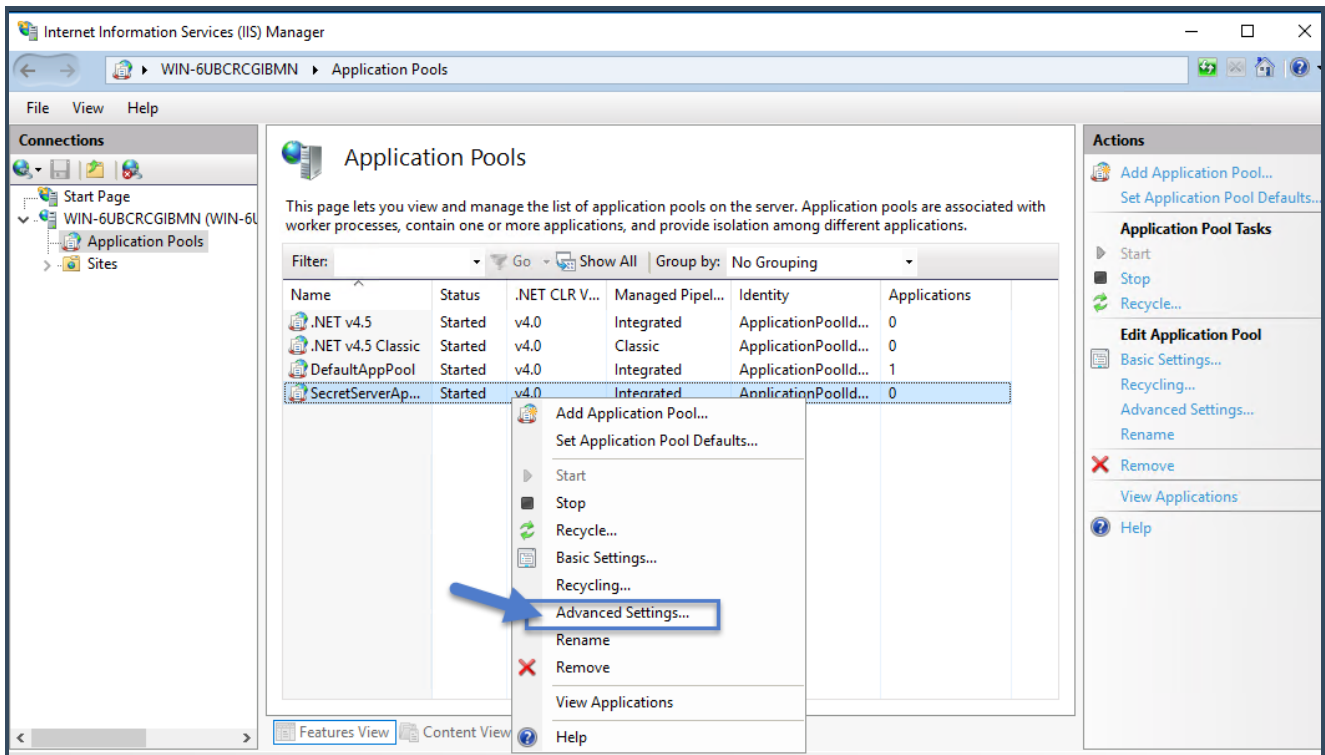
Internet Information Services (IIS) Manager

WIN-6UBCRCGIBMN ▸ Application Pools

File View Help

Connections

Start Page
WIN-6UBCRCGIBMN (WIN-6U
Application Pools
Sites

Application Pools

This page lets you view and manage the list of application pools on the server. Application pools are associated with worker processes, contain one or more applications, and provide isolation among different applications.

Filter: Go Show All Group by: No Grouping

| Name | Status | .NET CLR V... | Managed Pipel... | Identity | Applications |
|---|---|---|---|---|---|
| .NET v4.5 | Started | v4.0 | Integrated | ApplicationPoolId... | 0 |
| .NET v4.5 Classic | Started | v4.0 | Classic | ApplicationPoolId... | 0 |
| DefaultAppPool | Started | v4.0 | Integrated | ApplicationPoolId... | 1 |
| SecretServerAp... | Started | v4.0 | Integrated | ApplicationPoolId... | 0 |

Add Application Pool...
Set Application Pool Defaults...
Start
Stop
Recycle...
Basic Settings...
Recycling...
Advanced Settings...
Rename
Remove
View Applications
Help

Features View Content View

Actions
Add Application Pool...
Set Application Pool Defaults...
Application Pool Tasks
Start
Stop
Recycle...
Edit Application Pool
Basic Settings...
Recycling...
Advanced Settings...
Rename
Remove
View Applications
Help